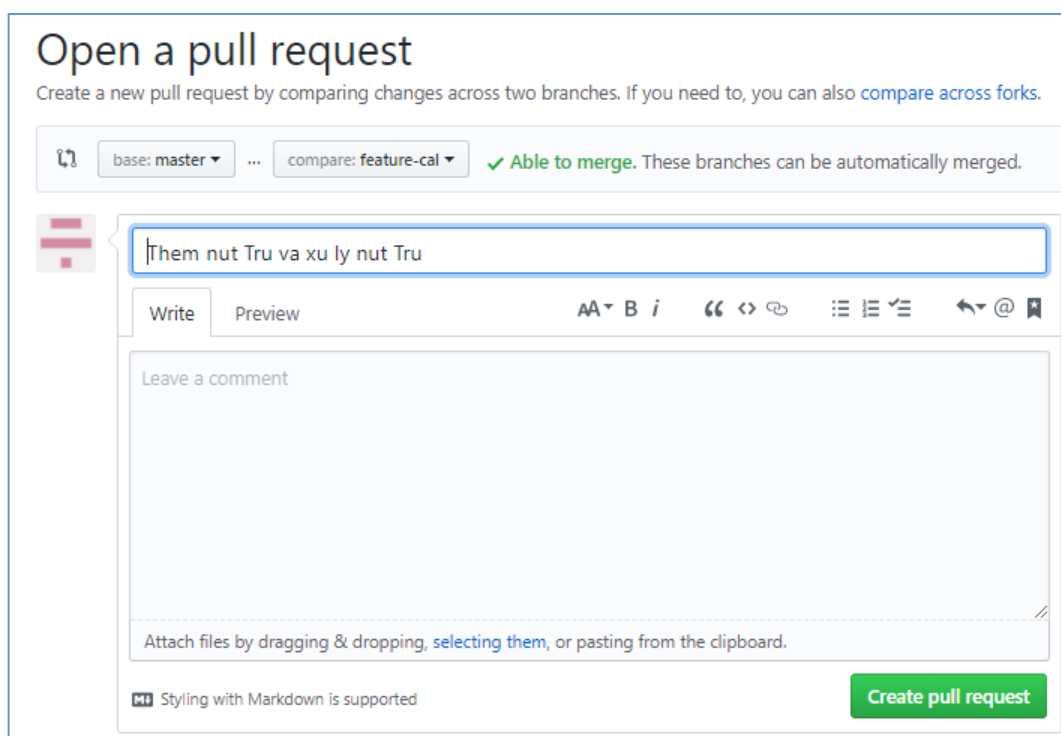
Open a pull request

Create a new pull request by comparing changes across two branches. If you need to, you can also compare across forks.

base: master ... compare: feature-cal ✓ Able to merge. These branches can be automatically merged.

Them nut Tru va xu ly nut Tru

Write Preview

AA B i

Leave a comment

Attach files by dragging & dropping, selecting them, or pasting from the clipboard.

MD Styling with Markdown is supported

Create pull request